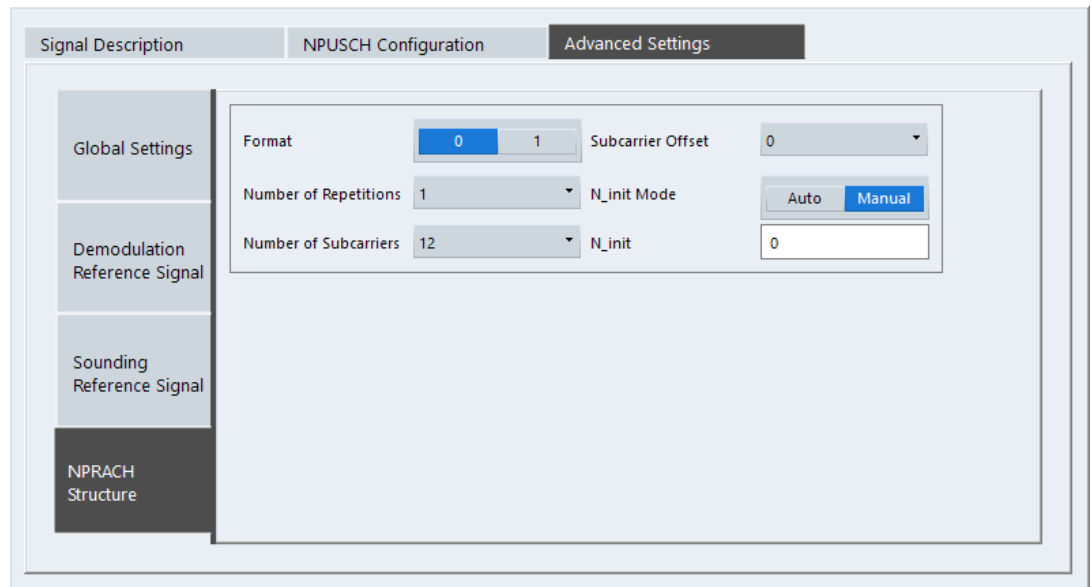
Signal Description
NPUSCH Configuration
Advanced Settings

Global Settings

Demodulation Reference Signal

Sounding Reference Signal

NPRACH Structure

Format
0
1
Subcarrier Offset
0

Number of Repetitions
1
N_init Mode
Auto
Manual

Number of Subcarriers
12
N_init
0